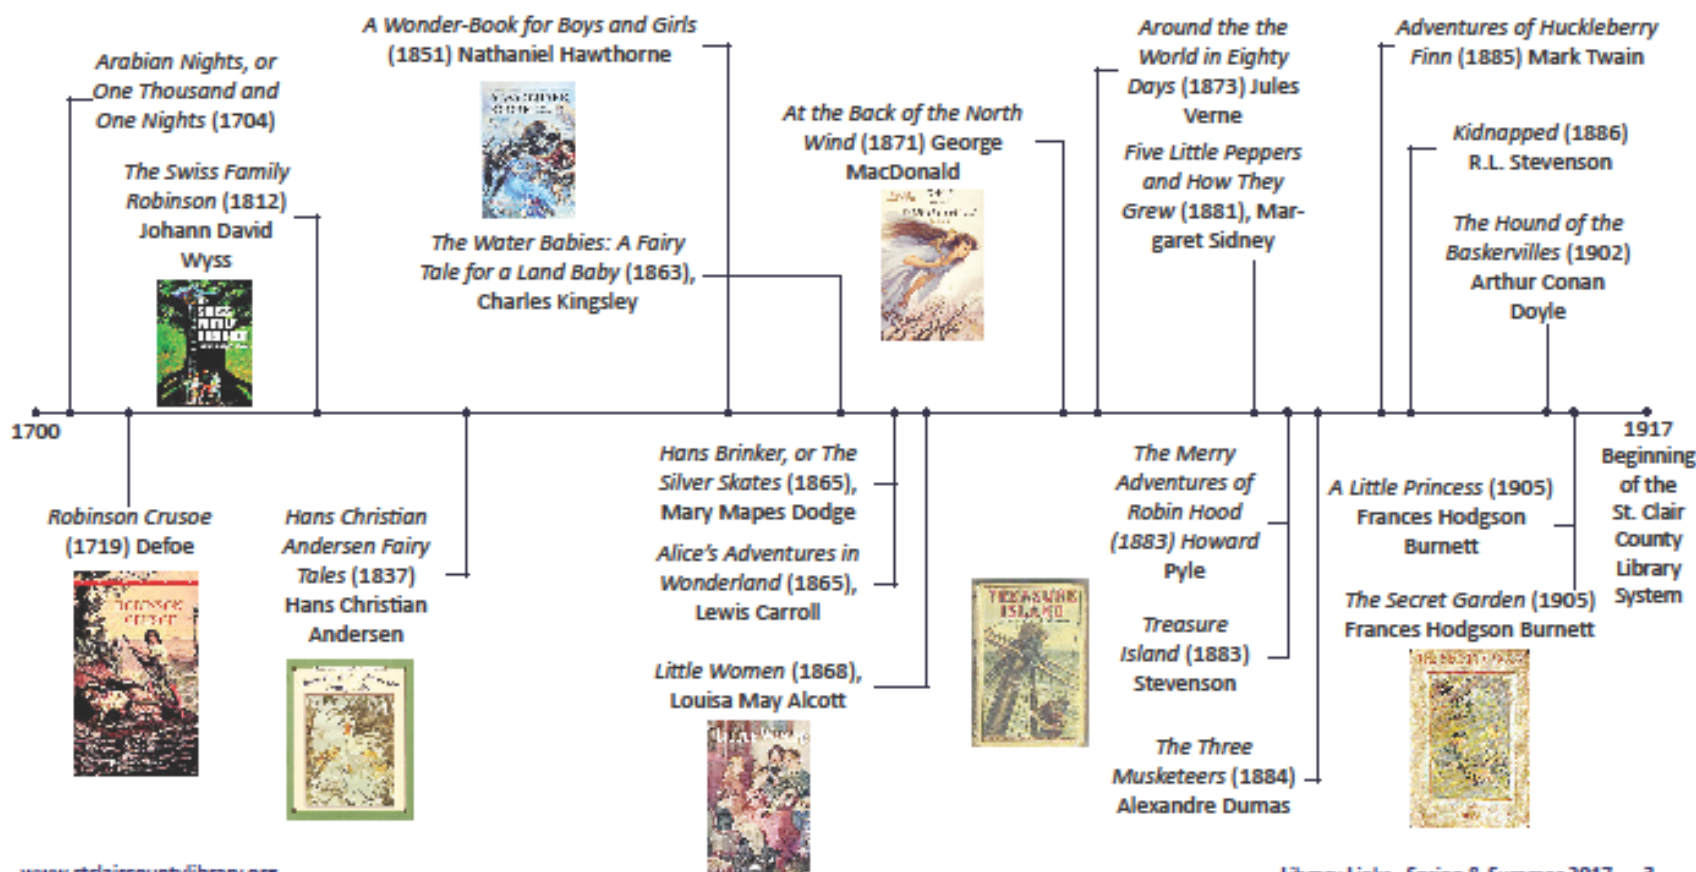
Arabian Nights, or One Thousand and One Nights (1704)

The Swiss Family Robinson (1812) Johann David Wyss

A Wonder-Book for Boys and Girls (1851) Nathaniel Hawthorne

The Water Babies: A Fairy Tale for a Land Baby (1863), Charles Kingsley

At the Back of the North Wind (1871) George MacDonald

Around the the World in Eighty Days (1873) Jules Verne

Five Little Peppers and How They Grew (1881), Margaret Sidney

Adventures of Huckleberry Finn (1885) Mark Twain

Kidnapped (1886) R.L. Stevenson

The Hound of the Baskervilles (1902) Arthur Conan Doyle

1700

Robinson Crusoe (1719) Defoe

Hans Christian Andersen Fairy Tales (1837) Hans Christian Andersen

Hans Brinker, or The Silver Skates (1865), Mary Mapes Dodge

Alice's Adventures in Wonderland (1865), Lewis Carroll

Little Women (1868), Louisa May Alcott

The Merry Adventures of Robin Hood (1883) Howard Pyle

Treasure Island (1883) Stevenson

The Three Musketeers (1884) Alexandre Dumas

A Little Princess (1905) Frances Hodgson Burnett

The Secret Garden (1905) Frances Hodgson Burnett

1917 Beginning of the St. Clair County Library System

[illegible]

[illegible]